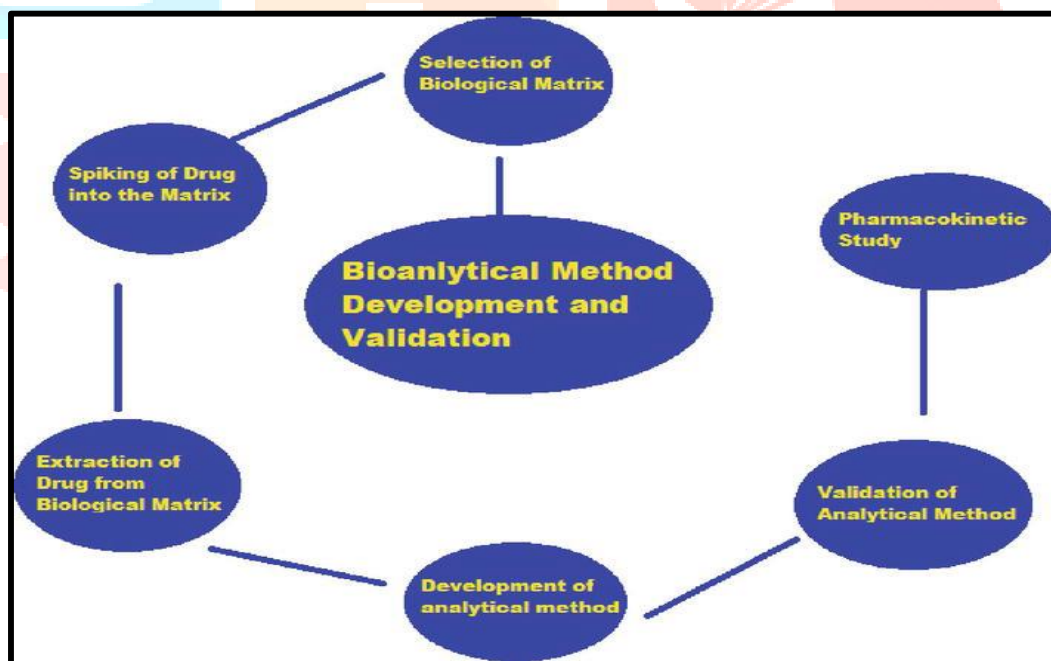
Selection of Biological Matrix

Spiking of Drug into the Matrix

Bioanlytical Method Development and Validation

Pharmacokinetic Study

Extraction of Drug from Biological Matrix

Validation of Analytical Method

Development of analytical method